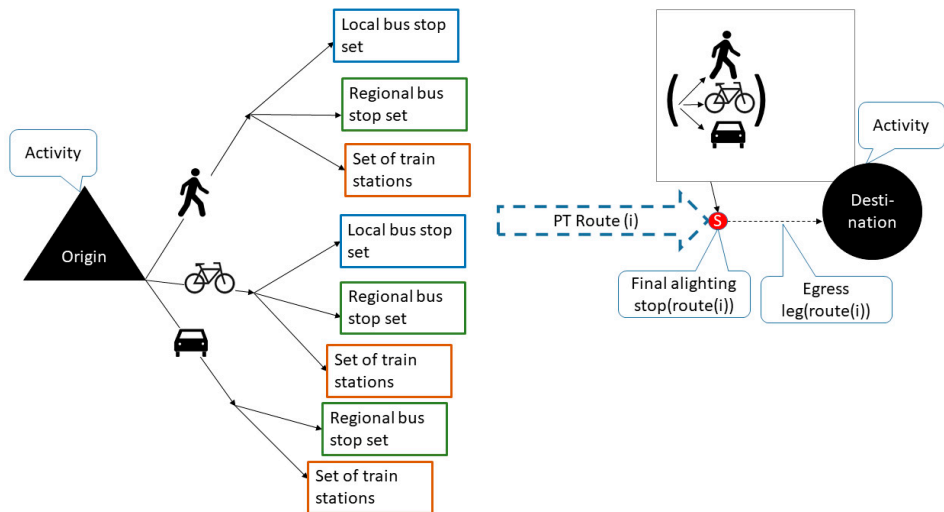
Activity

Origin

Local bus stop set

Regional bus stop set

Set of train stations

Local bus stop set

Regional bus stop set

Set of train stations

Regional bus stop set

Set of train stations

PT Route (i)

S

Final alighting stop(route(i))

Egress leg(route(i))

Activity

Desti-nation